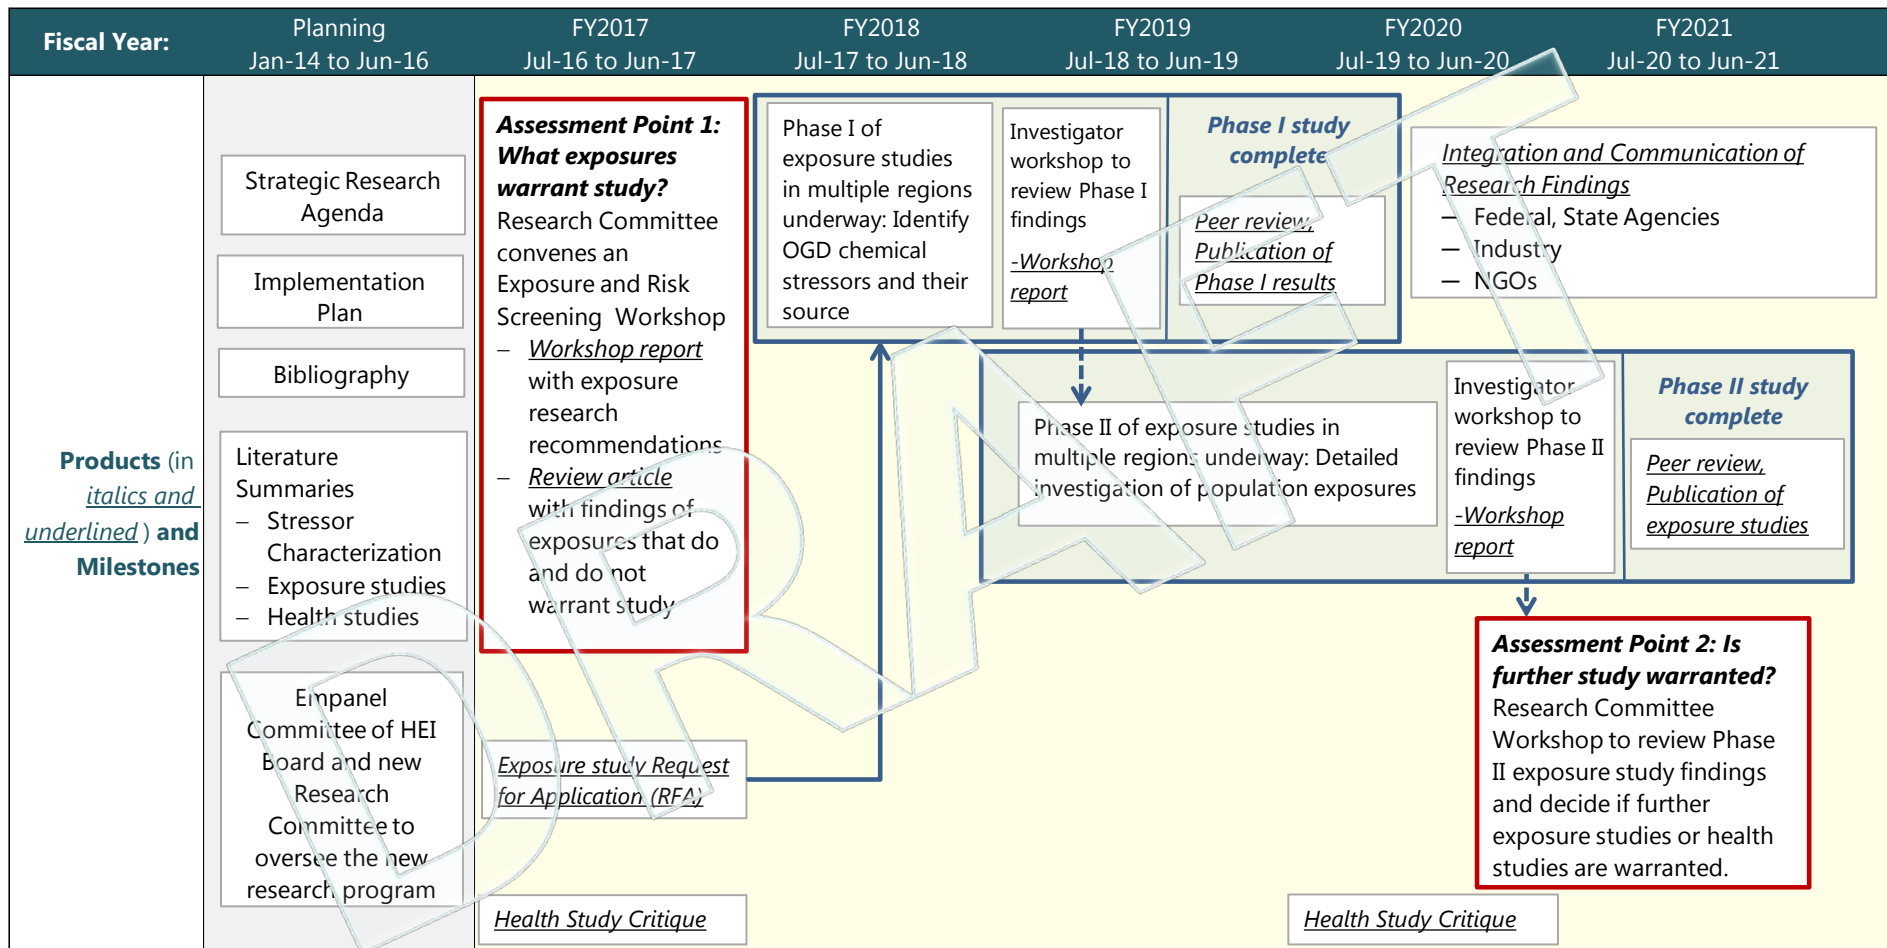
| Fiscal Year: | Planning Jan-14 to Jun-16 | FY2017 Jul-16 to Jun-17 | FY2018 Jul-17 to Jun-18 | FY2019 Jul-18 to Jun-19 | FY2020 Jul-19 to Jun-20 | FY2021 Jul-20 to Jun-21 |
|---|---|---|---|---|---|---|

Products (in *italics and underlined*) and Milestones

Strategic Research Agenda

Implementation Plan

Bibliography

Literature Summaries
– Stressor Characterization
– Exposure studies
– Health studies

Empanel Committee of HEI Board and new Research Committee to oversee the new research program

**Assessment Point 1: What exposures warrant study?**
Research Committee convenes an Exposure and Risk Screening Workshop
– *Workshop report* with exposure research recommendations
– *Review article* with findings of exposures that do and do not warrant study

*Exposure study Request for Application (RFA)*

*Health Study Critique*

Phase I of exposure studies in multiple regions underway: Identify OGD chemical stressors and their source

Investigator workshop to review Phase I findings
*-Workshop report*

**Phase I study complete**
*Peer review, Publication of Phase I results*

*Integration and Communication of Research Findings*
– Federal, State Agencies
– Industry
– NGOs

Phase II of exposure studies in multiple regions underway: Detailed investigation of population exposures

Investigator workshop to review Phase II findings
*-Workshop report*

**Phase II study complete**
*Peer review, Publication of exposure studies*

**Assessment Point 2: Is further study warranted?**
Research Committee Workshop to review Phase II exposure study findings and decide if further exposure studies or health studies are warranted.

*Health Study Critique*

DRAFT